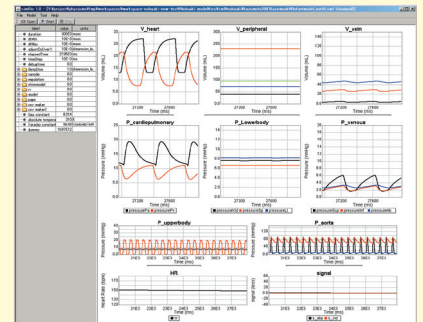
File Model Tool Help

| label | value | units |
|---|---|---|
| duration | 30000 | msec |
| stress | 100 | +5msec |
| dtMax | 100 | +5msec |
| duration | 100 | +5msec |
| elapsedTime | 31.6660 | msec |
| heartRate | 100 | +5ms |

V_heart

Volume (mL)

Time (ms)

V_peripheral

Volume (mL)

Time (ms)

V_vein

Volume (mL)

Time (ms)

P_cardiopulmonary

Pressure (mmHg)

Time (ms)

P_Lowerbody

Pressure (mmHg)

Time (ms)

P_venous

Pressure (mmHg)

Time (ms)

P_upperbody

Pressure (mmHg)

Time (ms)

P_aorta

Pressure (mmHg)

Time (ms)

HR

Heart Rate (bpm)

Time (ms)

signal

signal

Time (ms)